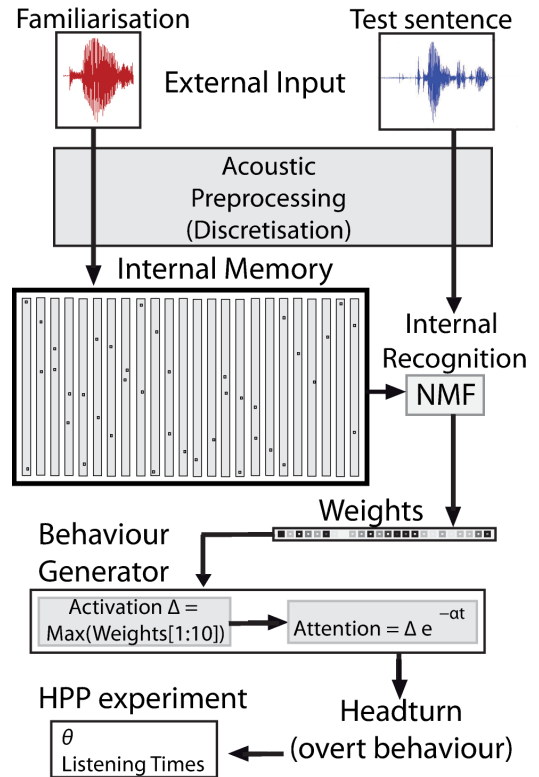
Familiarisation

Test sentence

External Input

Acoustic Preprocessing (Discretisation)

Internal Memory

Internal Recognition

NMF

Weights

Behaviour Generator

Activation $\Delta$ = Max(Weights[1:10])

Attention = $\Delta e^{-\alpha t}$

HPP experiment

$\theta$
Listening Times

Headturn (overt behaviour)